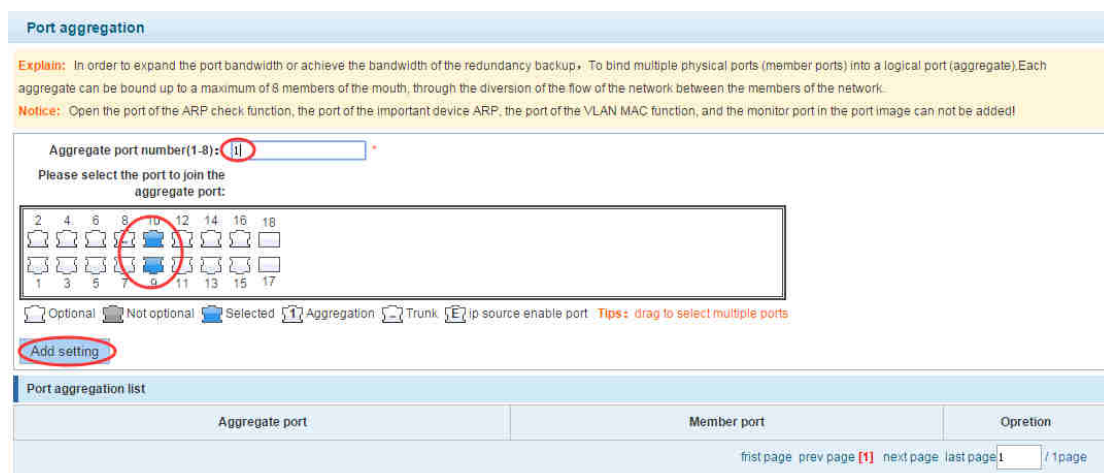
Port aggregation

Explain: In order to expand the port bandwidth or achieve the bandwidth of the redundancy backup，To bind multiple physical ports (member ports) into a logical port (aggregate).Each aggregate can be bound up to a maximum of 8 members of the mouth, through the diversion of the flow of the network between the members of the network.

Notice: Open the port of the ARP check function, the port of the important device ARP, the port of the VLAN MAC function, and the monitor port in the port image can not be added!

Aggregate port number(1-8)： 1 *

Please select the port to join the aggregate port:

2 4 6 8 10 12 14 16 18

1 3 5 7 9 11 13 15 17

Optional Not optional Selected 1 Aggregation Trunk E ip source enable port Tips：drag to select multiple ports

Add setting

Port aggregation list

| Aggregate port | Member port | Opretion |
|---|---|---|

frist page prev page [1] next page last page 1 / 1page